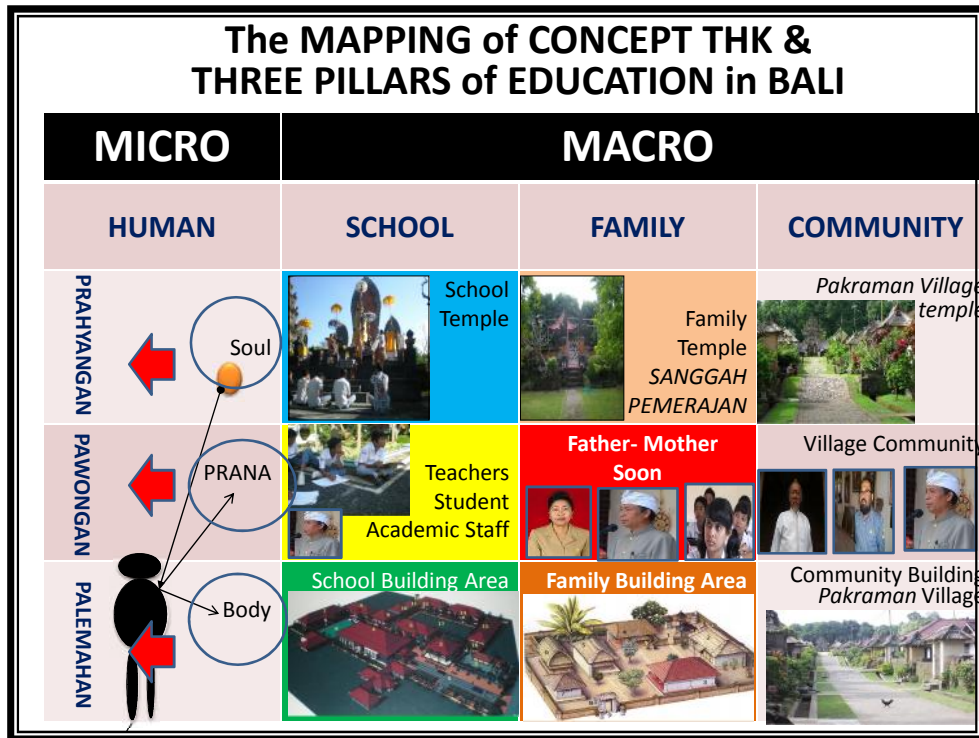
The MAPPING of CONCEPT THK & THREE PILLARS of EDUCATION in BALI

| MICRO | MACRO | | |
|---|---|---|---|
| HUMAN | SCHOOL | FAMILY | COMMUNITY |
| PRAHYANGAN Soul | School Temple | Family Temple SANGGAH PEMERAJAN | Pakraman Villag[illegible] templ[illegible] |
| PAWONGAN PRANA | Teachers Student Academic Staff | Father- Mother Soon | Village Communit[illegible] |
| PALEMAHAN Body | School Building Area | Family Building Area | Community Buildin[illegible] Pakraman Villag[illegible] |